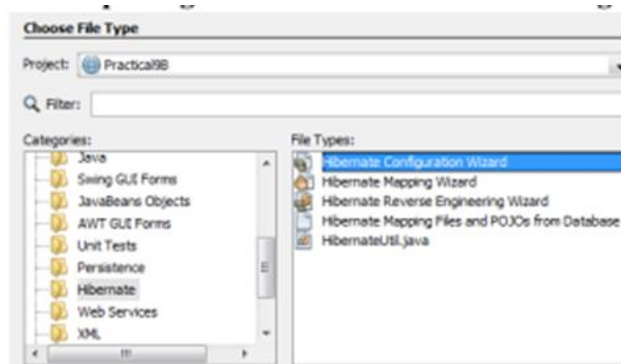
Choose File Type

Project: Practical9B

Filter:

Categories:
Java
Swing GUI Forms
JavaBeans Objects
AWT GUI Forms
Unit Tests
Persistence
Hibernate
Web Services
XML

File Types:
Hibernate Configuration Wizard
Hibernate Mapping Wizard
Hibernate Reverse Engineering Wizard
Hibernate Mapping Files and POJOs from Database
HibernateUtil.java